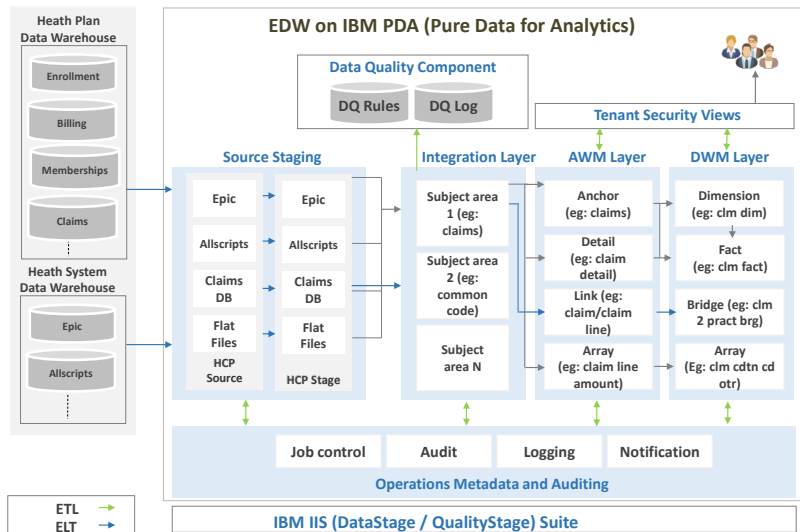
Heath Plan Data Warehouse

Enrollment

Billing

Memberships

Claims

Heath System Data Warehouse

Epic

Allscripts

EDW on IBM PDA (Pure Data for Analytics)

Data Quality Component

DQ Rules

DQ Log

Tenant Security Views

Source Staging

Epic

Allscripts

Claims DB

Flat Files

HCP Source

Epic

Allscripts

Claims DB

Flat Files

HCP Stage

Integration Layer

Subject area 1 (eg: claims)

Subject area 2 (eg: common code)

Subject area N

AWM Layer

Anchor (eg: claims)

Detail (eg: claim detail)

Link (eg: claim/claim line)

Array (eg: claim line amount)

DWM Layer

Dimension (eg: clm dim)

Fact (eg: clm fact)

Bridge (eg: clm 2 pract brg)

Array (Eg: clm cdtn cd otr)

Job control

Audit

Logging

Notification

Operations Metadata and Auditing

ETL

ELT

IBM IIS (DataStage / QualityStage) Suite